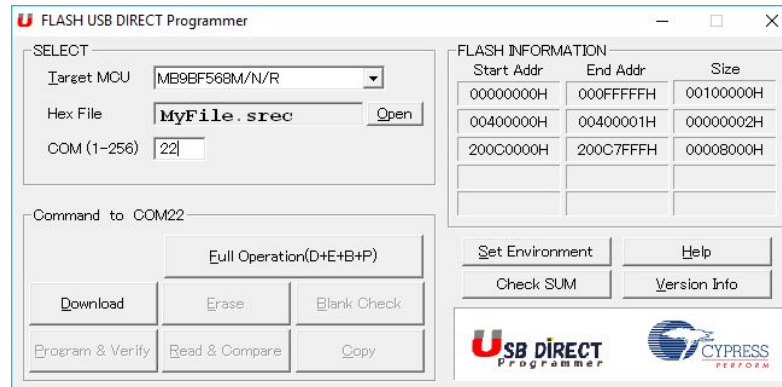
U FLASH USB DIRECT Programmer

SELECT

Target MCU MB9BF568M/N/R

Hex File MyFile.srec Open

COM (1-256) 22

Command to COM22

Full Operation(D+E+B+P)

Download

Erase

Blank Check

Program & Verify

Read & Compare

Copy

FLASH INFORMATION

| Start Addr | End Addr | Size |
|---|---|---|
| 00000000H | 000FFFFFH | 00100000H |
| 00400000H | 00400001H | 00000002H |
| 200C0000H | 200C7FFFH | 00008000H |
| | | |
| | | |

Set Environment

Help

Check SUM

Version Info

USB DIRECT Programmer

CYPRESS PERFORM